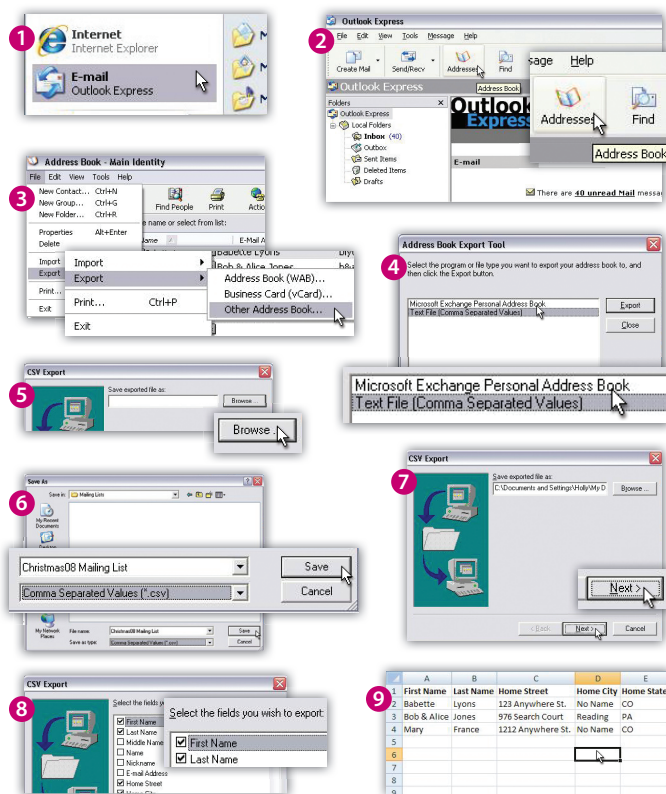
1
Internet
Internet Explorer
E-mail
Outlook Express

2
Outlook Express
File Edit View Tools Message Help
Create Mail Send/Recv Addresses Find
Address Book
Outlook Express
Folders
Outlook Express
Local Folders
Inbox (40)
Outbox
Sent Items
Deleted Items
Drafts
Outlook Express
E-mail
There are 40 unread Mail messa
ssage Help
Addresses Find
Address Book

3
Address Book - Main Identity
File Edit View Tools Help
New Contact... Ctrl+N
New Group... Ctrl+G
New Folder... Ctrl+R
Properties Alt+Enter
Delete
Import
Export
Print...
Exit
Find People Print Actio
name or select from list:
Name E-Mail A
Import
Export
Print... Ctrl+P
Exit
Babette Lyons
Bob & Alice Jones
Address Book (WAB)...
Business Card (vCard)...
Other Address Book...

4
Address Book Export Tool
Select the program or file type you want to export your address book to, and then click the Export button.
Microsoft Exchange Personal Address Book
Text File (Comma Separated Values)
Export
Close
Microsoft Exchange Personal Address Book
Text File (Comma Separated Values)

5
CSV Export
Save exported file as:
Browse...
Browse

6
Save As
Save in: Mailing Lists
My Recent Documents
Christmas08 Mailing List
Save
Comma Separated Values (*.csv)
Cancel
My Network Places
File name: Christmas08 Mailing List
Save as type: Comma Separated Values (*.csv)
Save
Cancel

7
CSV Export
Save exported file as:
C:\Documents and Settings\Holly\My D
Browse...
Next >
< Back
Next >
Cancel

8
CSV Export
Select the fields you
First Name
Last Name
Middle Name
Name
Nickname
E-mail Address
Home Street
Select the fields you wish to export:
First Name
Last Name

9
| | A | B | C | D | E |
|---|---|---|---|---|---|
| 1 | First Name | Last Name | Home Street | Home City | Home State |
| 2 | Babette | Lyons | 123 Anywhere St. | No Name | CO |
| 3 | Bob & Alice | Jones | 976 Search Court | Reading | PA |
| 4 | Mary | France | 1212 Anywhere St. | No Name | CO |
| 5 | | | | | |
| 6 | | | | | |
| 7 | | | | | |
| 8 | | | | | |
| 9 | | | | | |